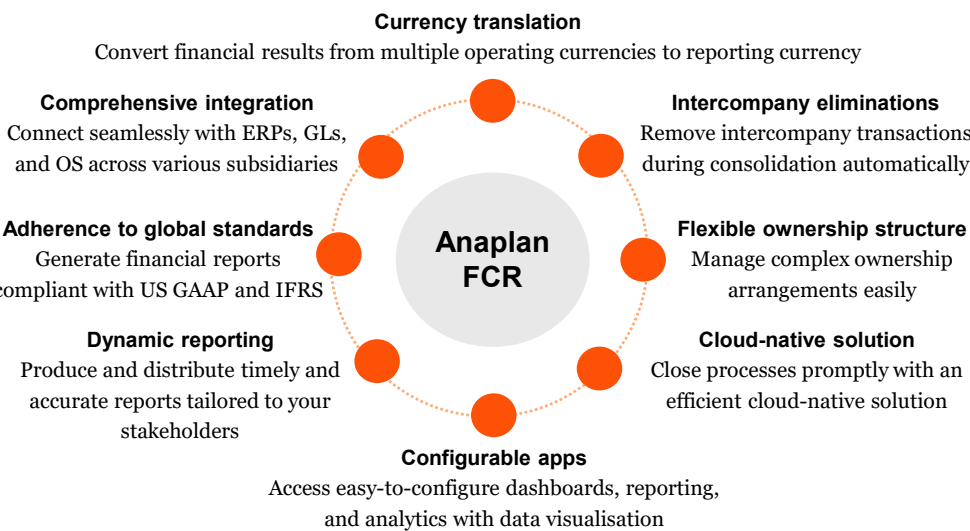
Currency translation
Convert financial results from multiple operating currencies to reporting currency

Comprehensive integration
Connect seamlessly with ERPs, GLs, and OS across various subsidiaries

Intercompany eliminations
Remove intercompany transactions during consolidation automatically

Adherence to global standards
Generate financial reports compliant with US GAAP and IFRS

Anaplan FCR

Flexible ownership structure
Manage complex ownership arrangements easily

Dynamic reporting
Produce and distribute timely and accurate reports tailored to your stakeholders

Cloud-native solution
Close processes promptly with an efficient cloud-native solution

Configurable apps
Access easy-to-configure dashboards, reporting, and analytics with data visualisation